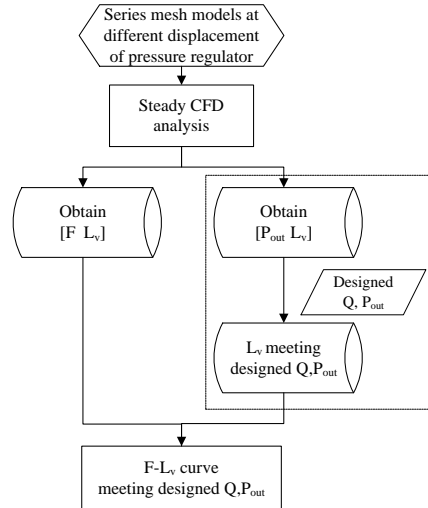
Series mesh models at different displacement of pressure regulator

Steady CFD analysis

Obtain $[F\ L_v]$

Obtain $[P_{out}\ L_v]$

Designed Q, $P_{out}$

$L_v$ meeting designed Q,$P_{out}$

F-$L_v$ curve meeting designed Q,$P_{out}$